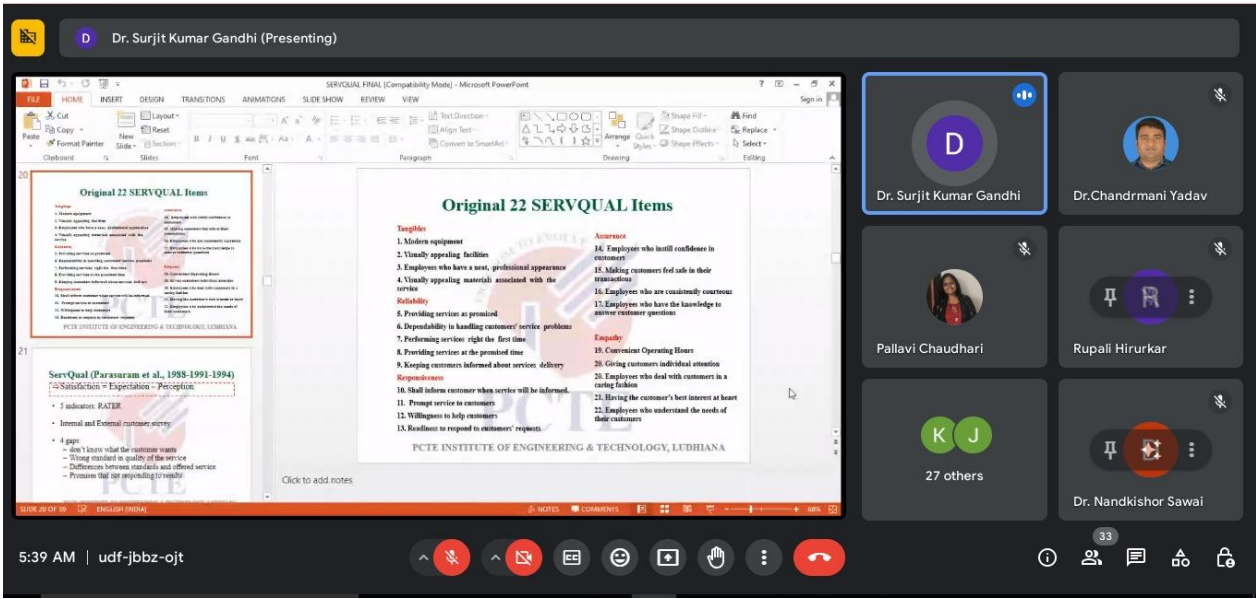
D Dr. Surjit Kumar Gandhi (Presenting)

SERVQUAL FINAL [Compatibility Mode] - Microsoft PowerPoint

FILE HOME INSERT DESIGN TRANSITIONS ANIMATIONS SLIDE SHOW REVIEW VIEW Sign in

Cut Copy Format Painter Paste New Slide Layout Reset Section Clipboard Slides Font Paragraph Text Direction Align Text Convert to SmartArt Drawing Arrange Quick Styles Shape Fill Shape Outline Shape Effects Find Replace Select Editing

20

Original 22 SERVQUAL Items

21

ServQual (Parasuram et al., 1988-1991-1994)

Satisfaction = Expectation – Perception

• 5 indicators: RATER

• Internal and External customer survey

• 4 gaps:
– don't know what the customer wants
– Wrong standard in quality of the service
– Differences between standards and offered service
– Promises that not responding to results

Original 22 SERVQUAL Items

Tangibles
1. Modern equipment
2. Visually appealing facilities
3. Employees who have a neat, professional appearance
4. Visually appealing materials associated with the service

Reliability
5. Providing services as promised
6. Dependability in handling customers' service problems
7. Performing services right the first time
8. Providing services at the promised time
9. Keeping customers informed about services delivery

Responsiveness
10. Shall inform customer when service will be informed.
11. Prompt service to customers
12. Willingness to help customers
13. Readiness to respond to customers' requests

Assurance
14. Employees who instill confidence in customers
15. Making customers feel safe in their transactions
16. Employees who are consistently courteous
17. Employees who have the knowledge to answer customer questions

Empathy
19. Convenient Operating Hours
20. Giving customers individual attention
20. Employees who deal with customers in a caring fashion
21. Having the customer's best interest at heart
22. Employees who understand the needs of their customers

PCTE INSTITUTE OF ENGINEERING & TECHNOLOGY, LUDHIANA

Click to add notes

SLIDE 20 OF 59 ENGLISH (INDIA) NOTES COMMENTS 68%

D
Dr. Surjit Kumar Gandhi

Dr.Chandrmani Yadav

Pallavi Chaudhari

R
Rupali Hirurkar

K J
27 others

Dr. Nandkishor Sawai

5:39 AM | udf-jbbz-ojt

33